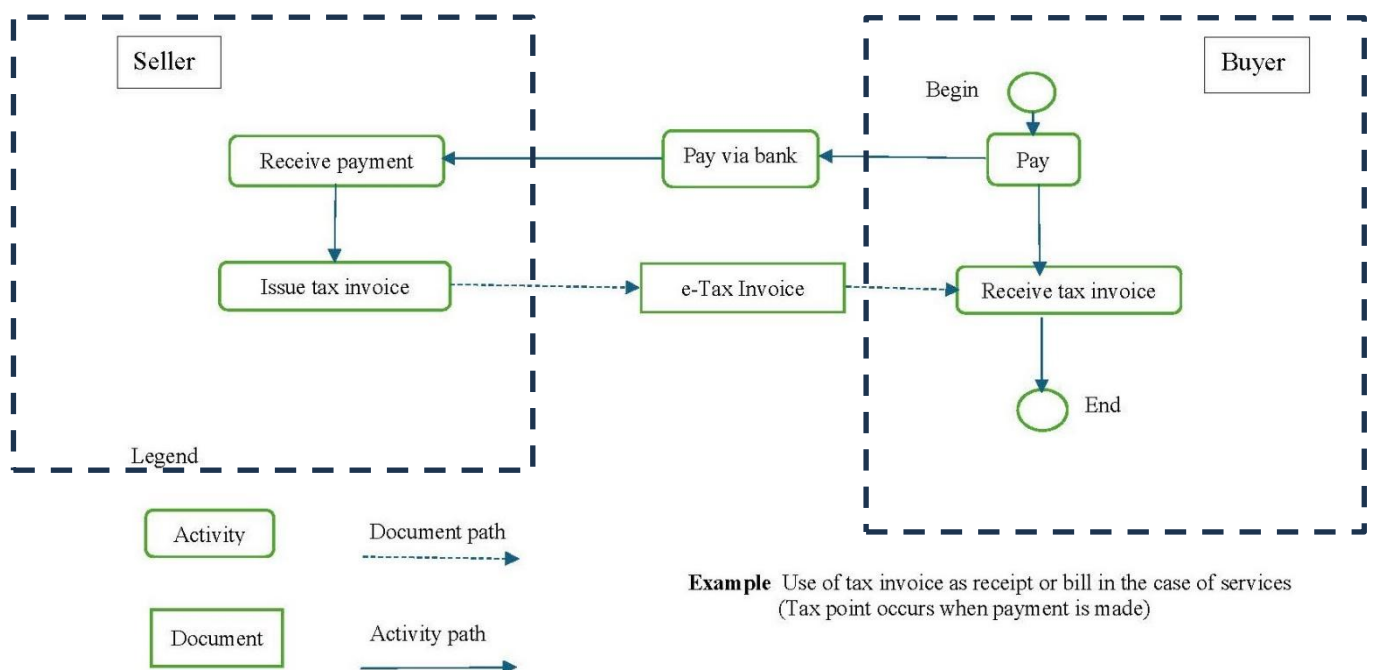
Seller

Buyer

Begin

Receive payment

Pay via bank

Pay

Issue tax invoice

e-Tax Invoice

Receive tax invoice

End

Legend

Activity

Document path

Document

Activity path

**Example** Use of tax invoice as receipt or bill in the case of services (Tax point occurs when payment is made)